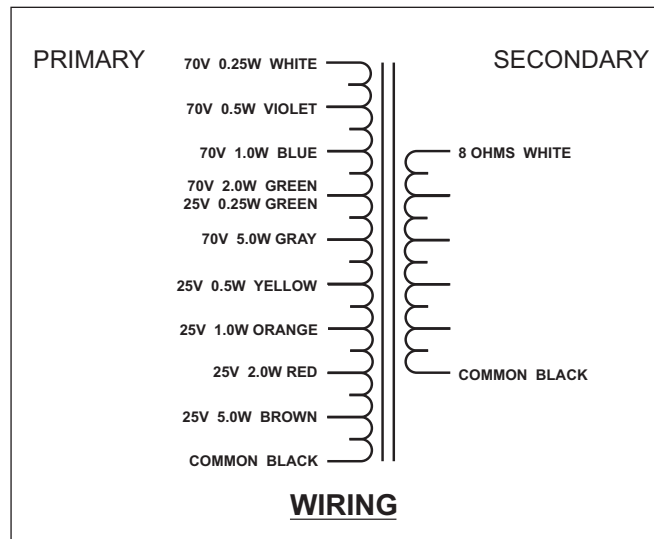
PRIMARY

70V 0.25W WHITE
70V 0.5W VIOLET
70V 1.0W BLUE
70V 2.0W GREEN
25V 0.25W GREEN
70V 5.0W GRAY
25V 0.5W YELLOW
25V 1.0W ORANGE
25V 2.0W RED
25V 5.0W BROWN
COMMON BLACK

SECONDARY

8 OHMS WHITE
COMMON BLACK

WIRING